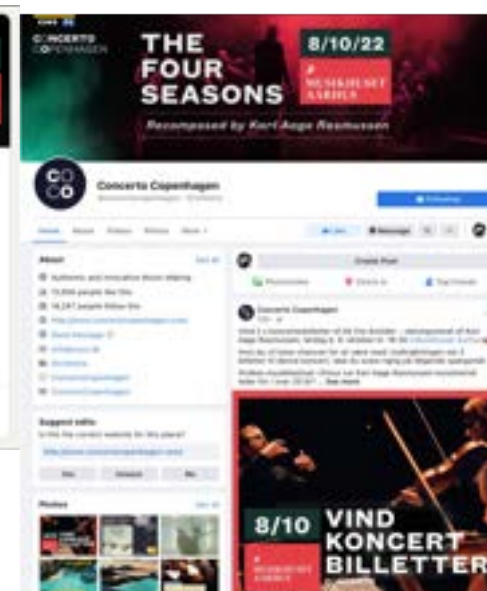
CONCERTO COPENHAGEN

THE FOUR SEASONS

8/10/22

MUSIKHUSET AARHUS

Recomposed by Karl Aage Rasmussen

CO CO

Concerto Copenhagen

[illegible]

Create Post

About

Authentic and innovative Music Making

15,830 people like this

16,247 people follow this

Suggest edits

Photos

Concerto Copenhagen

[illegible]

8/10 VIND KONCERT BILLETTER

MUSIKHUSET AARHUS